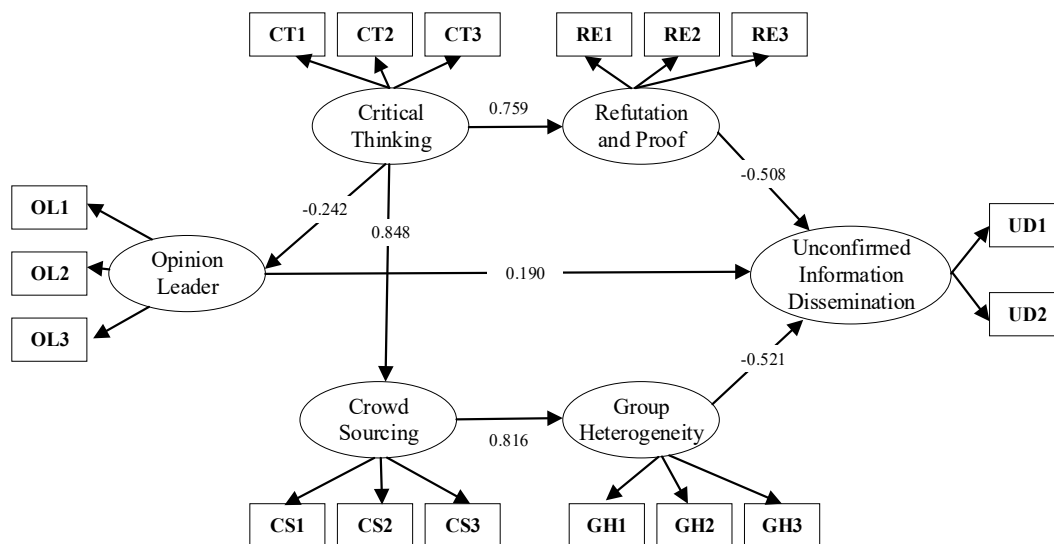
CT1
CT2
CT3
RE1
RE2
RE3
Critical Thinking
0.759
Refutation and Proof
-0.508
OL1
-0.242
0.848
UD1
Opinion Leader
OL2
0.190
Unconfirmed Information Dissemination
OL3
UD2
-0.521
Crowd Sourcing
Group Heterogeneity
0.816
CS1
CS2
CS3
GH1
GH2
GH3